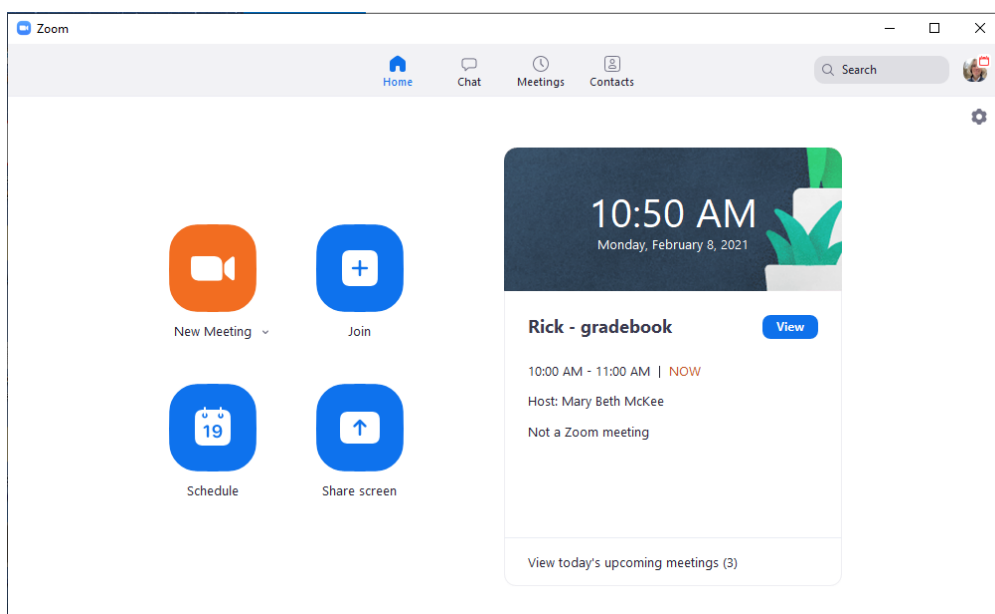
Zoom

Home
Chat
Meetings
Contacts

Search

10:50 AM
Monday, February 8, 2021

New Meeting
Join

Schedule
19
Share screen

Rick - gradebook
View

10:00 AM - 11:00 AM | NOW

Host: Mary Beth McKee

Not a Zoom meeting

View today's upcoming meetings (3)